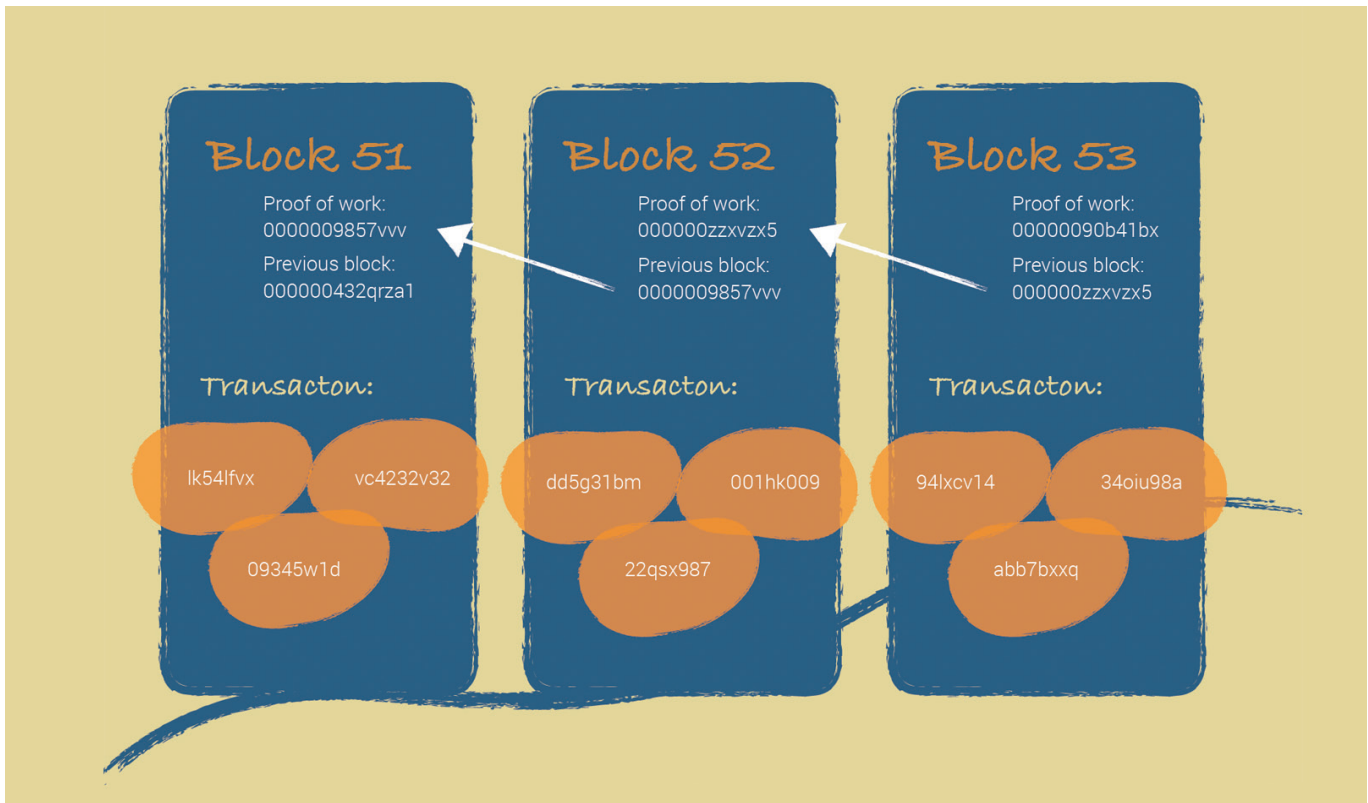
Block 51

Proof of work:
0000009857vvv
Previous block:
000000432qrza1

Transacton:

lk54lfvx
vc4232v32
09345w1d

Block 52

Proof of work:
000000zzxvzx5
Previous block:
0000009857vvv

Transacton:

dd5g31bm
001hk009
22qsx987

Block 53

Proof of work:
00000090b41bx
Previous block:
000000zzxvzx5

Transacton:

94lxcv14
34oiu98a
abb7bxxq